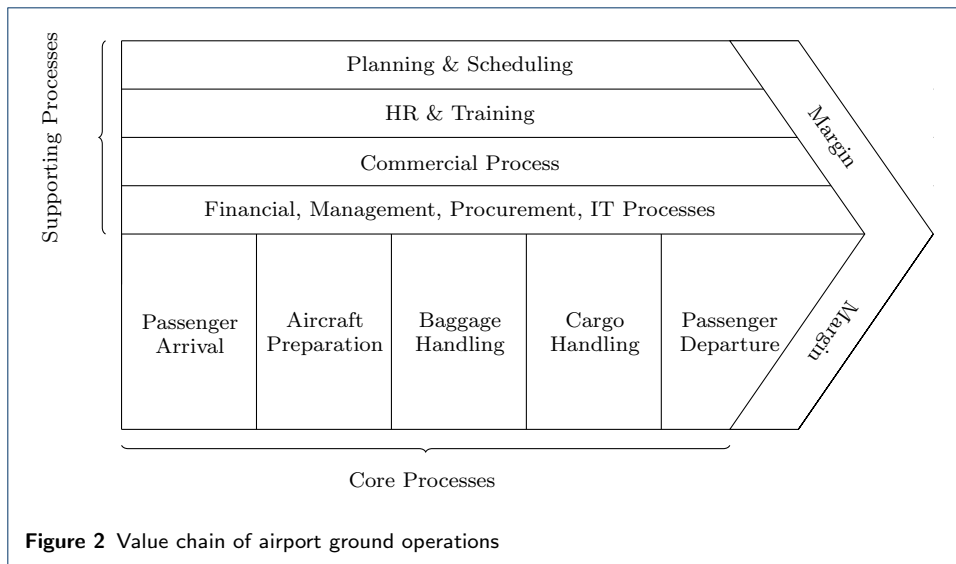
Supporting Processes

Planning & Scheduling

HR & Training

Commercial Process

Financial, Management, Procurement, IT Processes

Margin

Passenger Arrival

Aircraft Preparation

Baggage Handling

Cargo Handling

Passenger Departure

Margin

Core Processes

**Figure 2** Value chain of airport ground operations